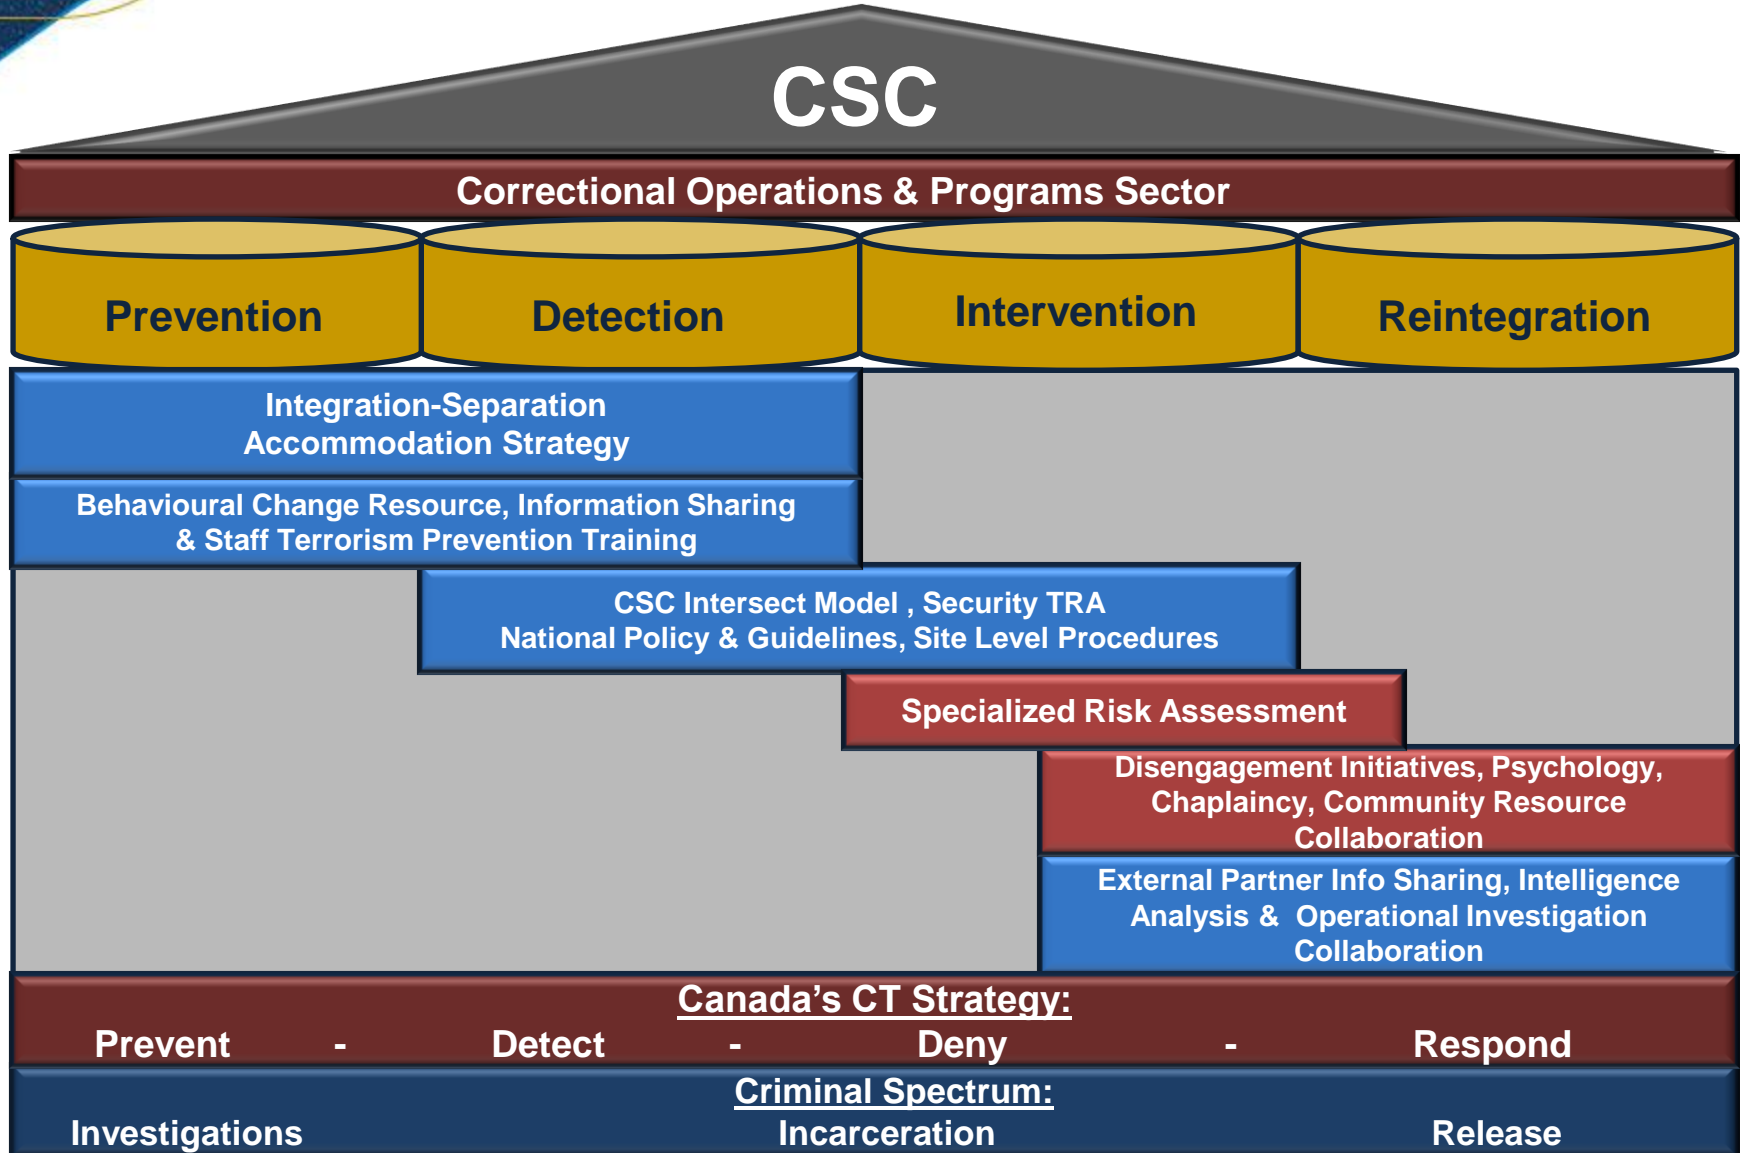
CSC

Correctional Operations & Programs Sector

Prevention

Detection

Intervention

Reintegration

Integration-Separation Accommodation Strategy

Behavioural Change Resource, Information Sharing & Staff Terrorism Prevention Training

CSC Intersect Model , Security TRA
National Policy & Guidelines, Site Level Procedures

Specialized Risk Assessment

Disengagement Initiatives, Psychology, Chaplaincy, Community Resource Collaboration

External Partner Info Sharing, Intelligence Analysis & Operational Investigation Collaboration

Canada's CT Strategy:
Prevent - Detect - Deny - Respond

Criminal Spectrum:
Investigations Incarceration Release